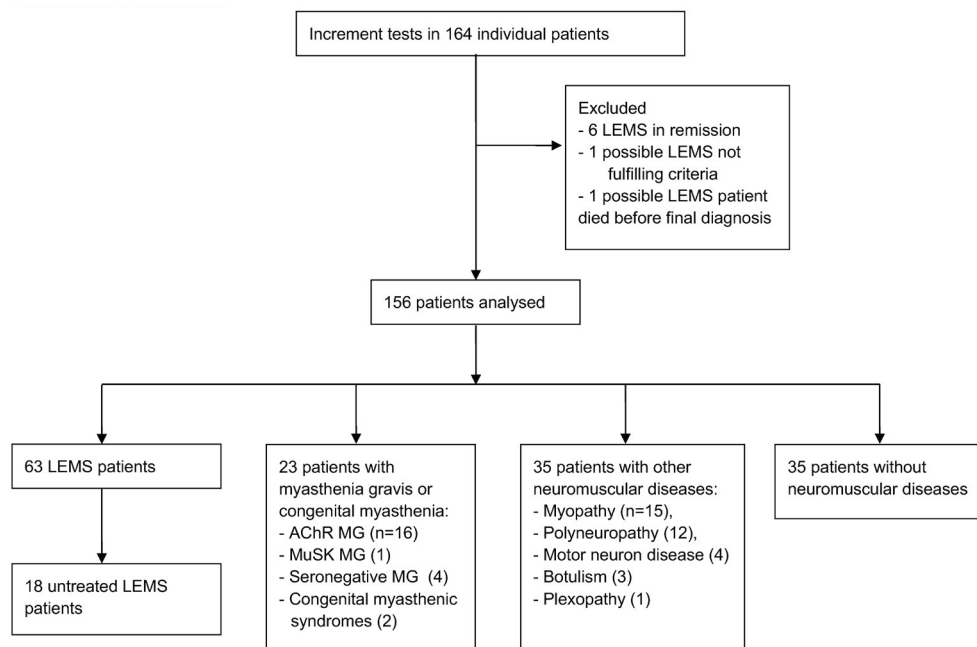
Increment tests in 164 individual patients

Excluded
- 6 LEMS in remission
- 1 possible LEMS not fulfilling criteria
- 1 possible LEMS patient died before final diagnosis

156 patients analysed

63 LEMS patients

18 untreated LEMS patients

23 patients with myasthenia gravis or congenital myasthenia:
- AChR MG (n=16)
- MuSK MG (1)
- Seronegative MG (4)
- Congenital myasthenic syndromes (2)

35 patients with other neuromuscular diseases:
- Myopathy (n=15),
- Polyneuropathy (12),
- Motor neuron disease (4)
- Botulism (3)
- Plexopathy (1)

35 patients without neuromuscular diseases